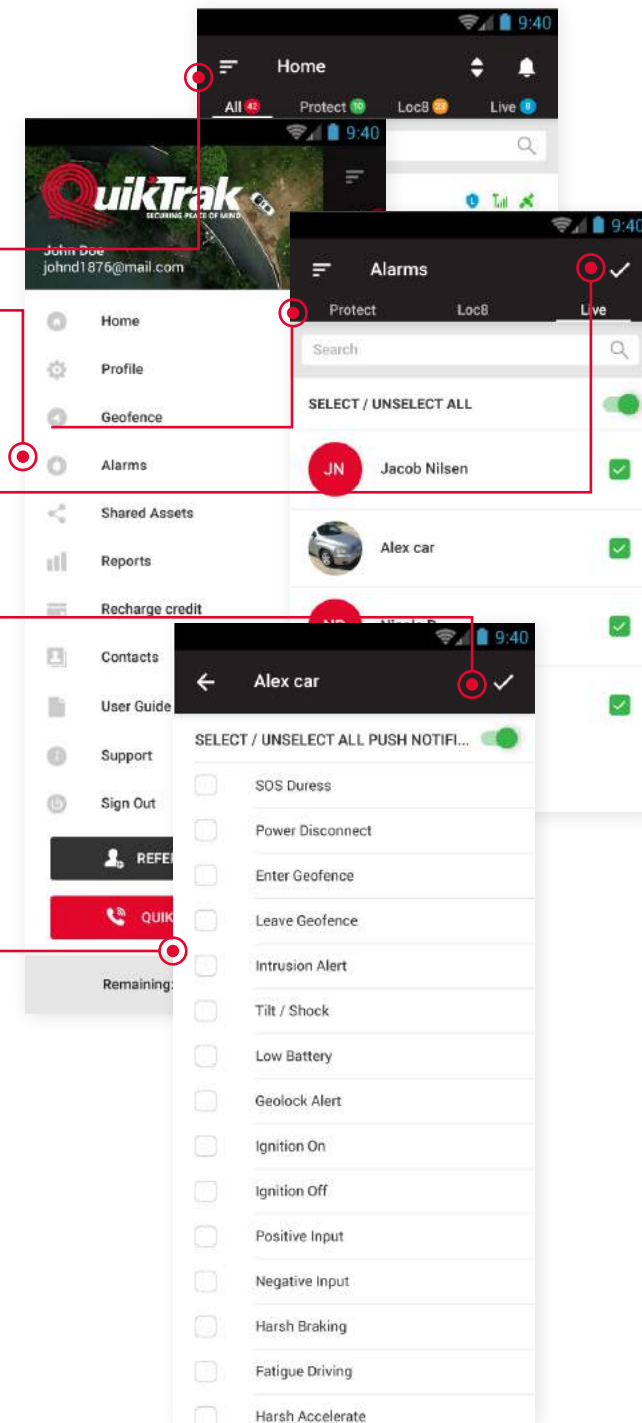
9:40

Home

All 42 Protect 10 Loc8 23 Live 8

9:40

QuikTrak
SECURING PEACE OF MIND

John Doe
johnd1876@mail.com

Home

Profile

Geofence

Alarms

Shared Assets

Reports

Recharge credit

Contacts

User Guide

Support

Sign Out

REFE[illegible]

QUIK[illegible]

Remaining:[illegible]

9:40

Alarms

Protect Loc8 Live

Search

SELECT / UNSELECT ALL

JN Jacob Nilsen

Alex car

ND Nicole D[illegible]

9:40

Alex car

SELECT / UNSELECT ALL PUSH NOTIFI...

SOS Duress

Power Disconnect

Enter Geofence

Leave Geofence

Intrusion Alert

Tilt / Shock

Low Battery

Geolock Alert

Ignition On

Ignition Off

Positive Input

Negative Input

Harsh Braking

Fatigue Driving

Harsh Accelerate